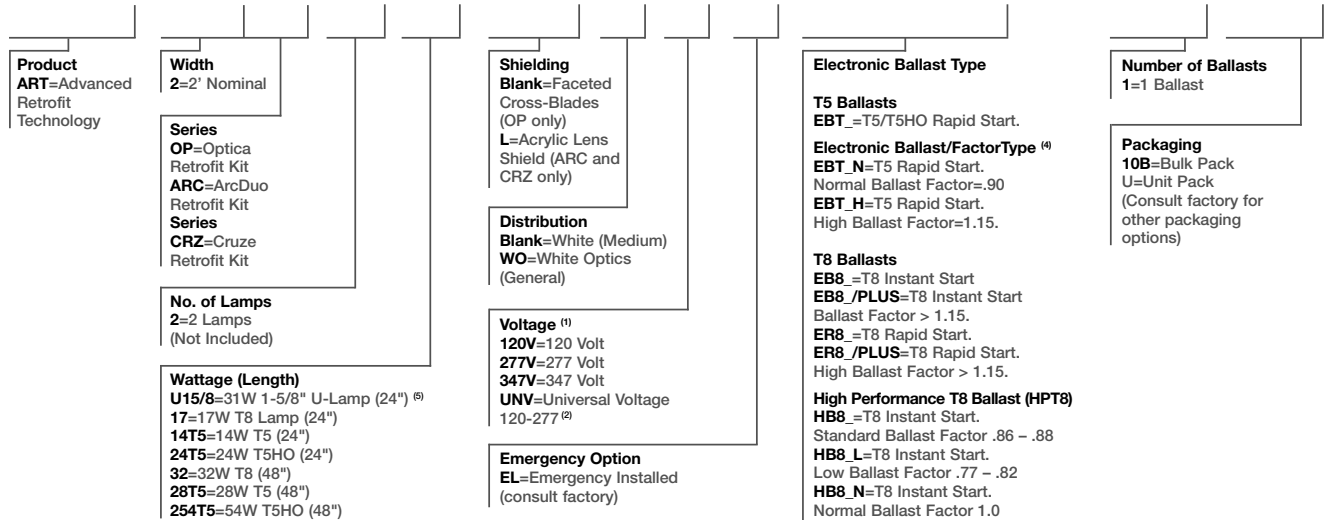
**Product**
**ART**=Advanced Retrofit Technology

**Width**
**2**=2' Nominal

**Series**
**OP**=Optica Retrofit Kit
**ARC**=ArcDuo Retrofit Kit
**Series**
**CRZ**=Cruze Retrofit Kit

**No. of Lamps**
**2**=2 Lamps (Not Included)

**Wattage (Length)**
**U15/8**=31W 1-5/8" U-Lamp (24") $^{(5)}$
**17**=17W T8 Lamp (24")
**14T5**=14W T5 (24")
**24T5**=24W T5HO (24")
**32**=32W T8 (48")
**28T5**=28W T5 (48")
**254T5**=54W T5HO (48")

**Shielding**
**Blank**=Faceted Cross-Blades (OP only)
**L**=Acrylic Lens Shield (ARC and CRZ only)

**Distribution**
**Blank**=White (Medium)
**WO**=White Optics (General)

**Voltage** $^{(1)}$
**120V**=120 Volt
**277V**=277 Volt
**347V**=347 Volt
**UNV**=Universal Voltage 120-277 $^{(2)}$

**Emergency Option**
**EL**=Emergency Installed (consult factory)

**Electronic Ballast Type**

**T5 Ballasts**
**EBT_**=T5/T5HO Rapid Start.

**Electronic Ballast/FactorType** $^{(4)}$
**EBT_N**=T5 Rapid Start. Normal Ballast Factor=.90
**EBT_H**=T5 Rapid Start. High Ballast Factor=1.15.

**T8 Ballasts**
**EB8_**=T8 Instant Start
**EB8_/PLUS**=T8 Instant Start Ballast Factor > 1.15.
**ER8_**=T8 Rapid Start.
**ER8_/PLUS**=T8 Rapid Start. High Ballast Factor > 1.15.

**High Performance T8 Ballast (HPT8)**
**HB8_**=T8 Instant Start. Standard Ballast Factor .86 – .88
**HB8_L**=T8 Instant Start. Low Ballast Factor .77 – .82
**HB8_N**=T8 Instant Start. Normal Ballast Factor 1.0

**Number of Ballasts**
**1**=1 Ballast

**Packaging**
**10B**=Bulk Pack
U=Unit Pack
(Consult factory for other packaging options)